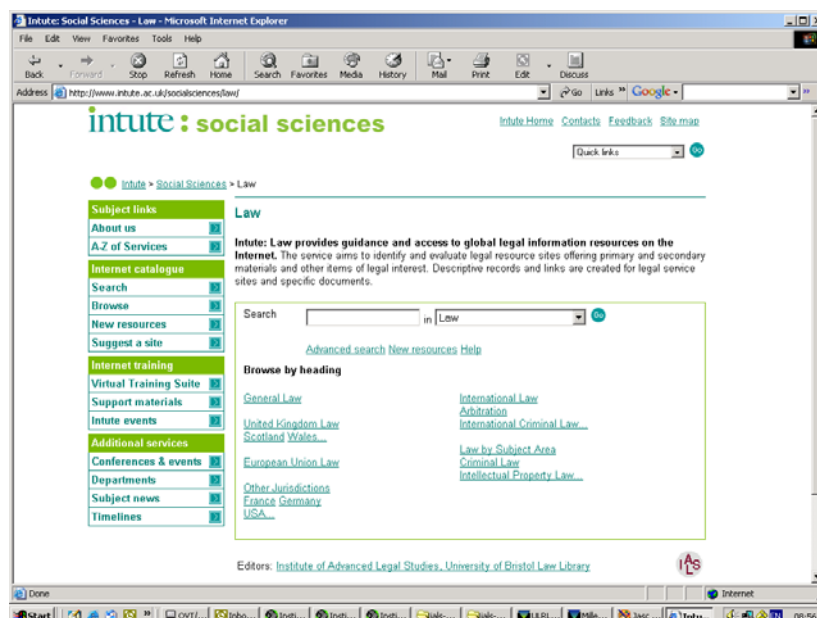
Intute: Social Sciences - Law - Microsoft Internet Explorer

File Edit View Favorites Tools Help

Back Forward Stop Refresh Home Search Favorites Media History Mail Print Edit Discuss

Address http://www.intute.ac.uk/socialsciences/law/ Go Links Google

intute : social sciences

Intute Home Contacts Feedback Site map

Quick links Go

Intute > Social Sciences > Law

Subject links
About us
A-Z of Services

Internet catalogue
Search
Browse
New resources
Suggest a site

Internet training
Virtual Training Suite
Support materials
Intute events

Additional services
Conferences & events
Departments
Subject news
Timelines

Law

Intute: Law provides guidance and access to global legal information resources on the Internet. The service aims to identify and evaluate legal resource sites offering primary and secondary materials and other items of legal interest. Descriptive records and links are created for legal service sites and specific documents.

Search in Law Go

Advanced search New resources Help

Browse by heading

General Law

United Kingdom Law
Scotland Wales...

European Union Law

Other Jurisdictions
France Germany
USA...

International Law
Arbitration
International Criminal Law...

Law by Subject Area
Criminal Law
Intellectual Property Law...

Editors: Institute of Advanced Legal Studies, University of Bristol Law Library

IALS

Done

Internet

Start

08:56